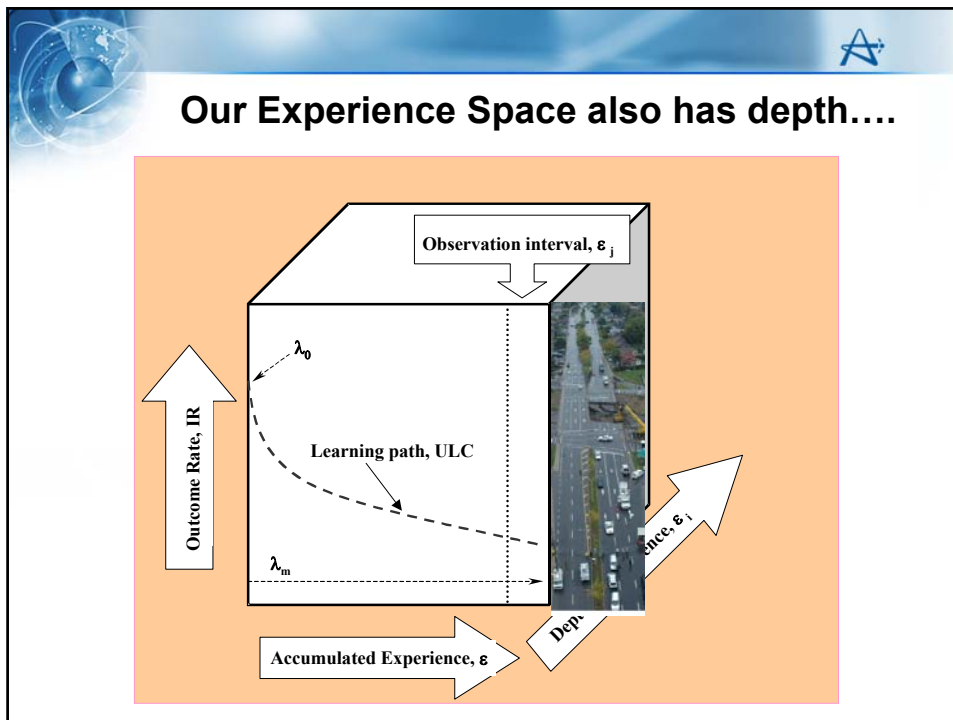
Our Experience Space also has depth….

Observation interval, $\varepsilon_j$

$\lambda_0$

Outcome Rate, IR

Learning path, ULC

$\lambda_m$

Dep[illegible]ence, $\varepsilon_i$

Accumulated Experience, $\varepsilon$